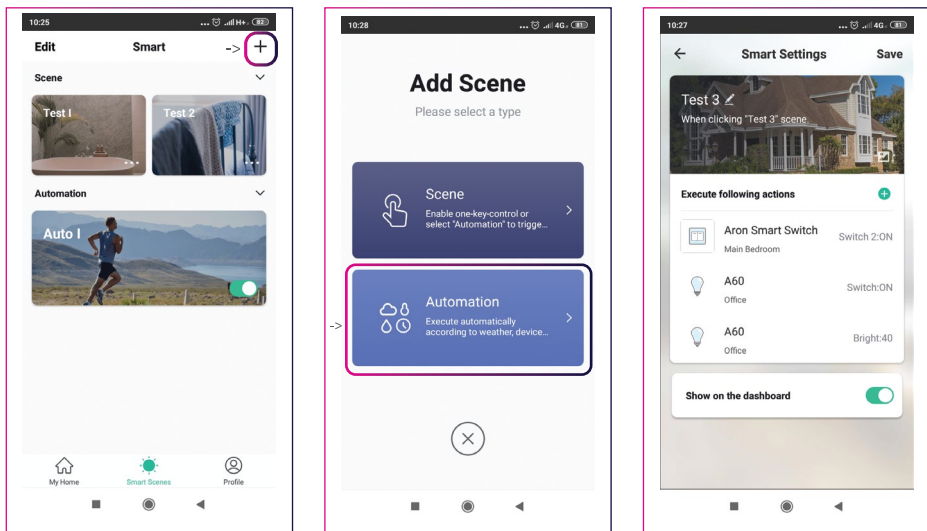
10:25 ... H+ 82

Edit Smart -> +

Scene

Test I

Test 2

Automation

Auto I

My Home Smart Scenes Profile

10:28 ... 4G 81

Add Scene

Please select a type

Scene

Enable one-key-control or select "Automation" to trigge...

->

Automation

Execute automatically according to weather, device...

10:27 ... 4G 81

Smart Settings Save

Test 3

When clicking "Test 3" scene

Execute following actions

Aron Smart Switch

Main Bedroom

Switch 2:ON

A60

Office

Switch:ON

A60

Office

Bright:40

Show on the dashboard